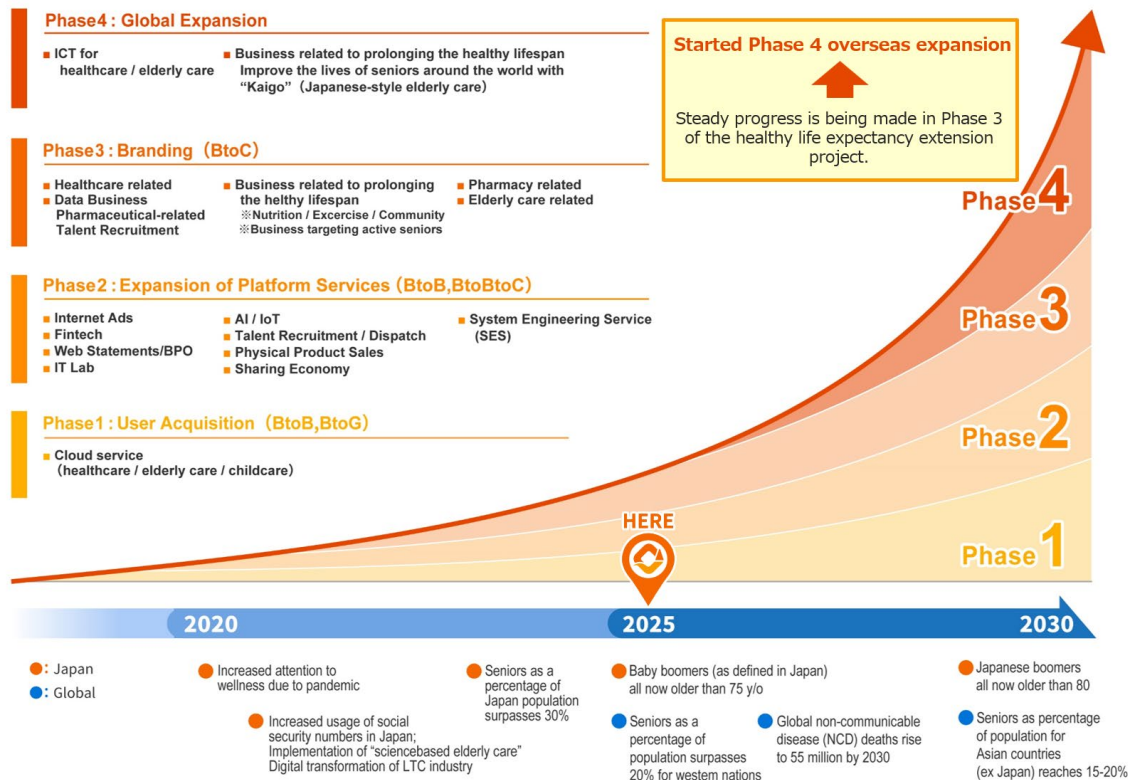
Phase4：Global Expansion

■ ICT for healthcare / elderly care

■ Business related to prolonging the healthy lifespan
Improve the lives of seniors around the world with "Kaigo" (Japanese-style elderly care)

Started Phase 4 overseas expansion

Steady progress is being made in Phase 3 of the healthy life expectancy extension project.

Phase3：Branding（BtoC）

■ Healthcare related
■ Data Business
Pharmaceutical-related
Talent Recruitment

■ Business related to prolonging the helthy lifespan
※Nutrition / Excercise / Community
※Business targeting active seniors

■ Pharmacy related
■ Elderly care related

Phase2：Expansion of Platform Services（BtoB,BtoBtoC）

■ Internet Ads
■ Fintech
■ Web Statements/BPO
■ IT Lab

■ AI / IoT
■ Talent Recruitment / Dispatch
■ Physical Product Sales
■ Sharing Economy

■ System Engineering Service (SES)

Phase1：User Acquisition（BtoB,BtoG）

■ Cloud service
（healthcare / elderly care / childcare）

Phase4
Phase3
Phase2
HERE
Phase1

2020
2025
2030

●: Japan
●: Global

Increased attention to wellness due to pandemic

Increased usage of social security numbers in Japan; Implementation of "sciencebased elderly care" Digital transformation of LTC industry

Seniors as a percentage of Japan population surpasses 30%

Baby boomers (as defined in Japan) all now older than 75 y/o

Seniors as a percentage of population surpasses 20% for western nations

Global non-communicable disease (NCD) deaths rise to 55 million by 2030

Japanese boomers all now older than 80

Seniors as percentage of population for Asian countries (ex Japan) reaches 15-20%